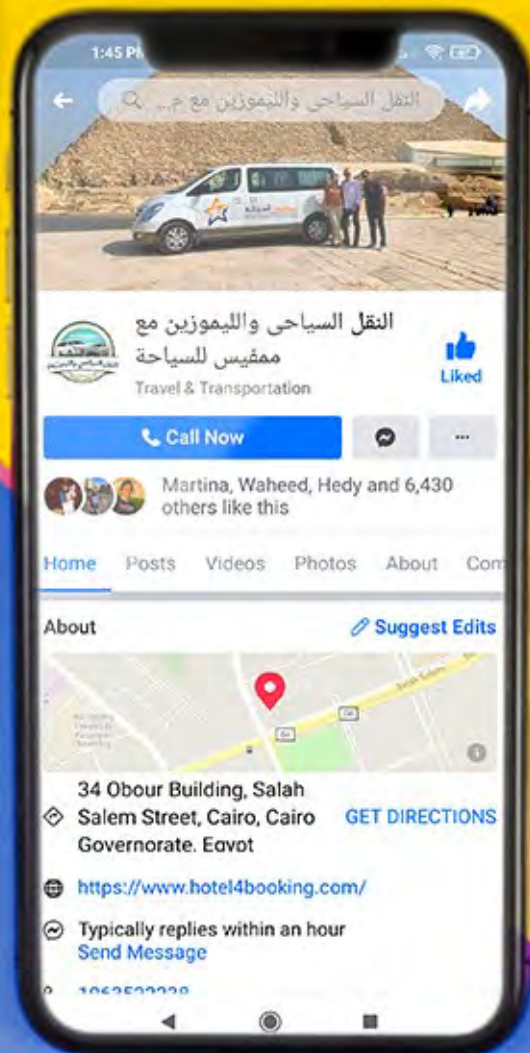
1:45 PM

النقل السياحى والليموزين مع م...

النقل السياحى والليموزين مع ممفيس للسياحة

Travel & Transportation

Liked

Call Now

...

Martina, Waheed, Hedy and 6,430 others like this

Home Posts Videos Photos About Com

About

Suggest Edits

34 Obour Building, Salah Salem Street, Cairo, Cairo Governorate, Egypt

GET DIRECTIONS

https://www.hotel4booking.com/

Typically replies within an hour
Send Message

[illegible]